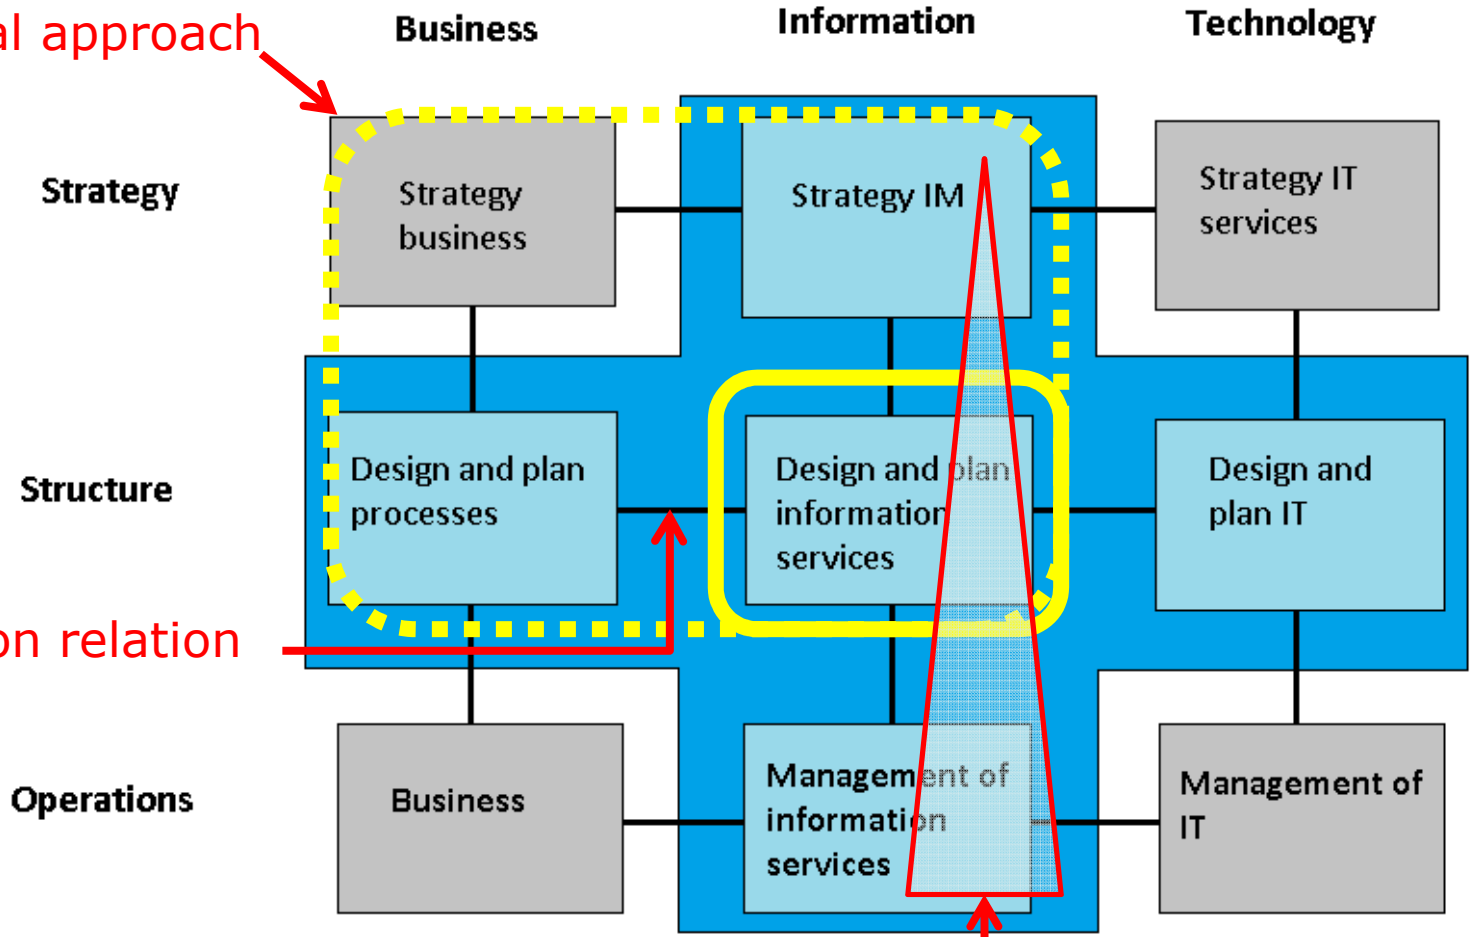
al approach

Business

Information

Technology

Strategy

Strategy business

Strategy IM

Strategy IT services

Structure

Design and plan processes

Design and plan information services

Design and plan IT

on relation

Operations

Business

Management of information services

Management of IT